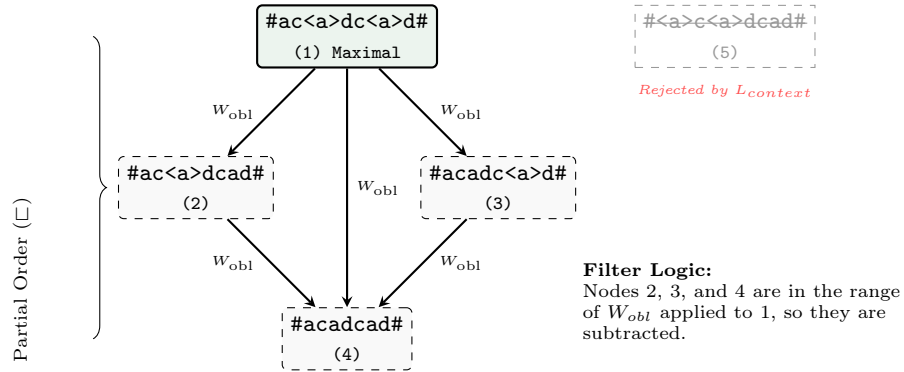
#ac<a>dc<a>d#

(1) Maximal

#<a>c<a>dcad#

(5)

Rejected by $L_{context}$

$W_{\text{obl}}$

$W_{\text{obl}}$

$W_{\text{obl}}$

#ac<a>dcad#

(2)

#acadc<a>d#

(3)

$W_{\text{obl}}$

$W_{\text{obl}}$

Partial Order ($\sqsubset$)

Filter Logic:
Nodes 2, 3, and 4 are in the range of $W_{obl}$ applied to 1, so they are subtracted.

#acadcad#

(4)